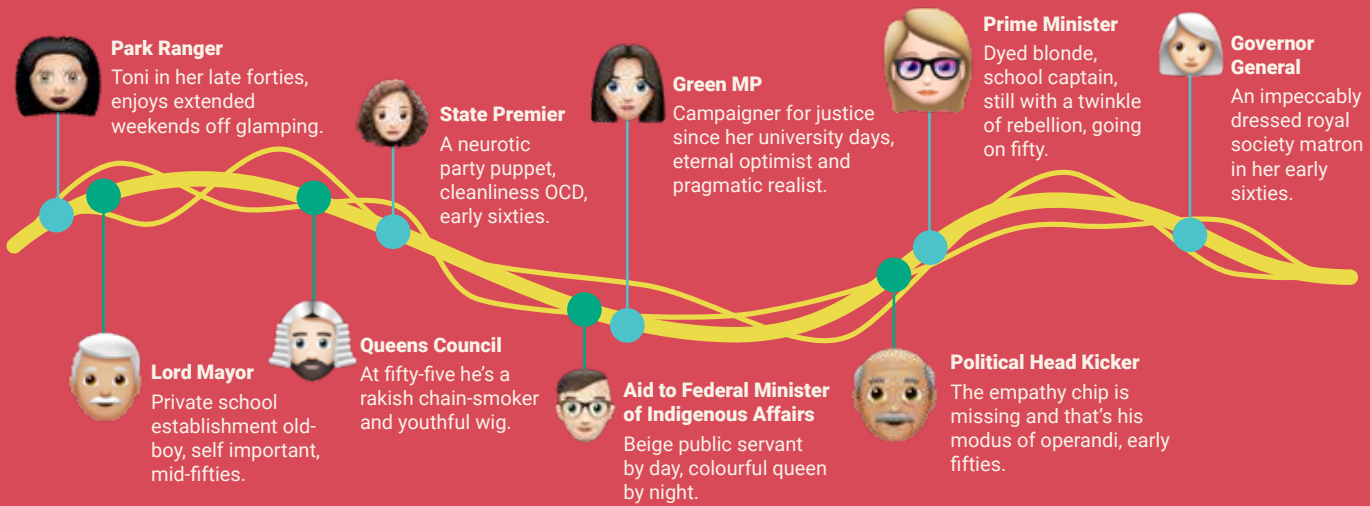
Park Ranger
Toni in her late forties, enjoys extended weekends off glamping.

State Premier
A neurotic party puppet, cleanliness OCD, early sixties.

Green MP
Campaigner for justice since her university days, eternal optimist and pragmatic realist.

Prime Minister
Dyed blonde, school captain, still with a twinkle of rebellion, going on fifty.

Governor General
An impeccably dressed royal society matron in her early sixties.

Lord Mayor
Private school establishment old-boy, self important, mid-fifties.

Queens Council
At fifty-five he's a rakish chain-smoker and youthful wig.

Aid to Federal Minister of Indigenous Affairs
Beige public servant by day, colourful queen by night.

Political Head Kicker
The empathy chip is missing and that's his modus of operandi, early fifties.